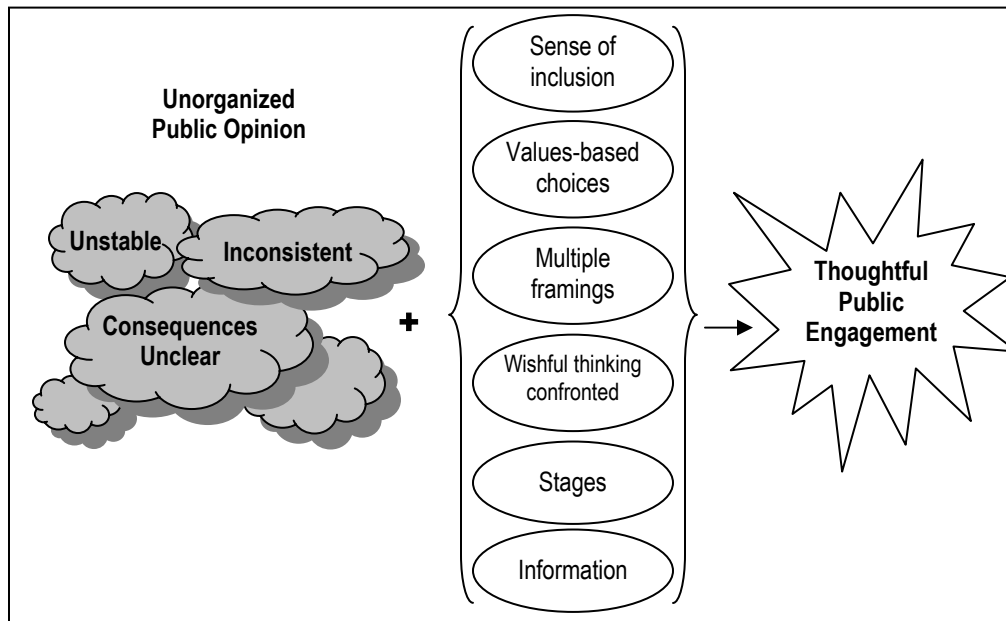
Unorganized Public Opinion

Unstable

Inconsistent

Consequences Unclear

+

Sense of inclusion

Values-based choices

Multiple framings

Wishful thinking confronted

Stages

Information

Thoughtful Public Engagement